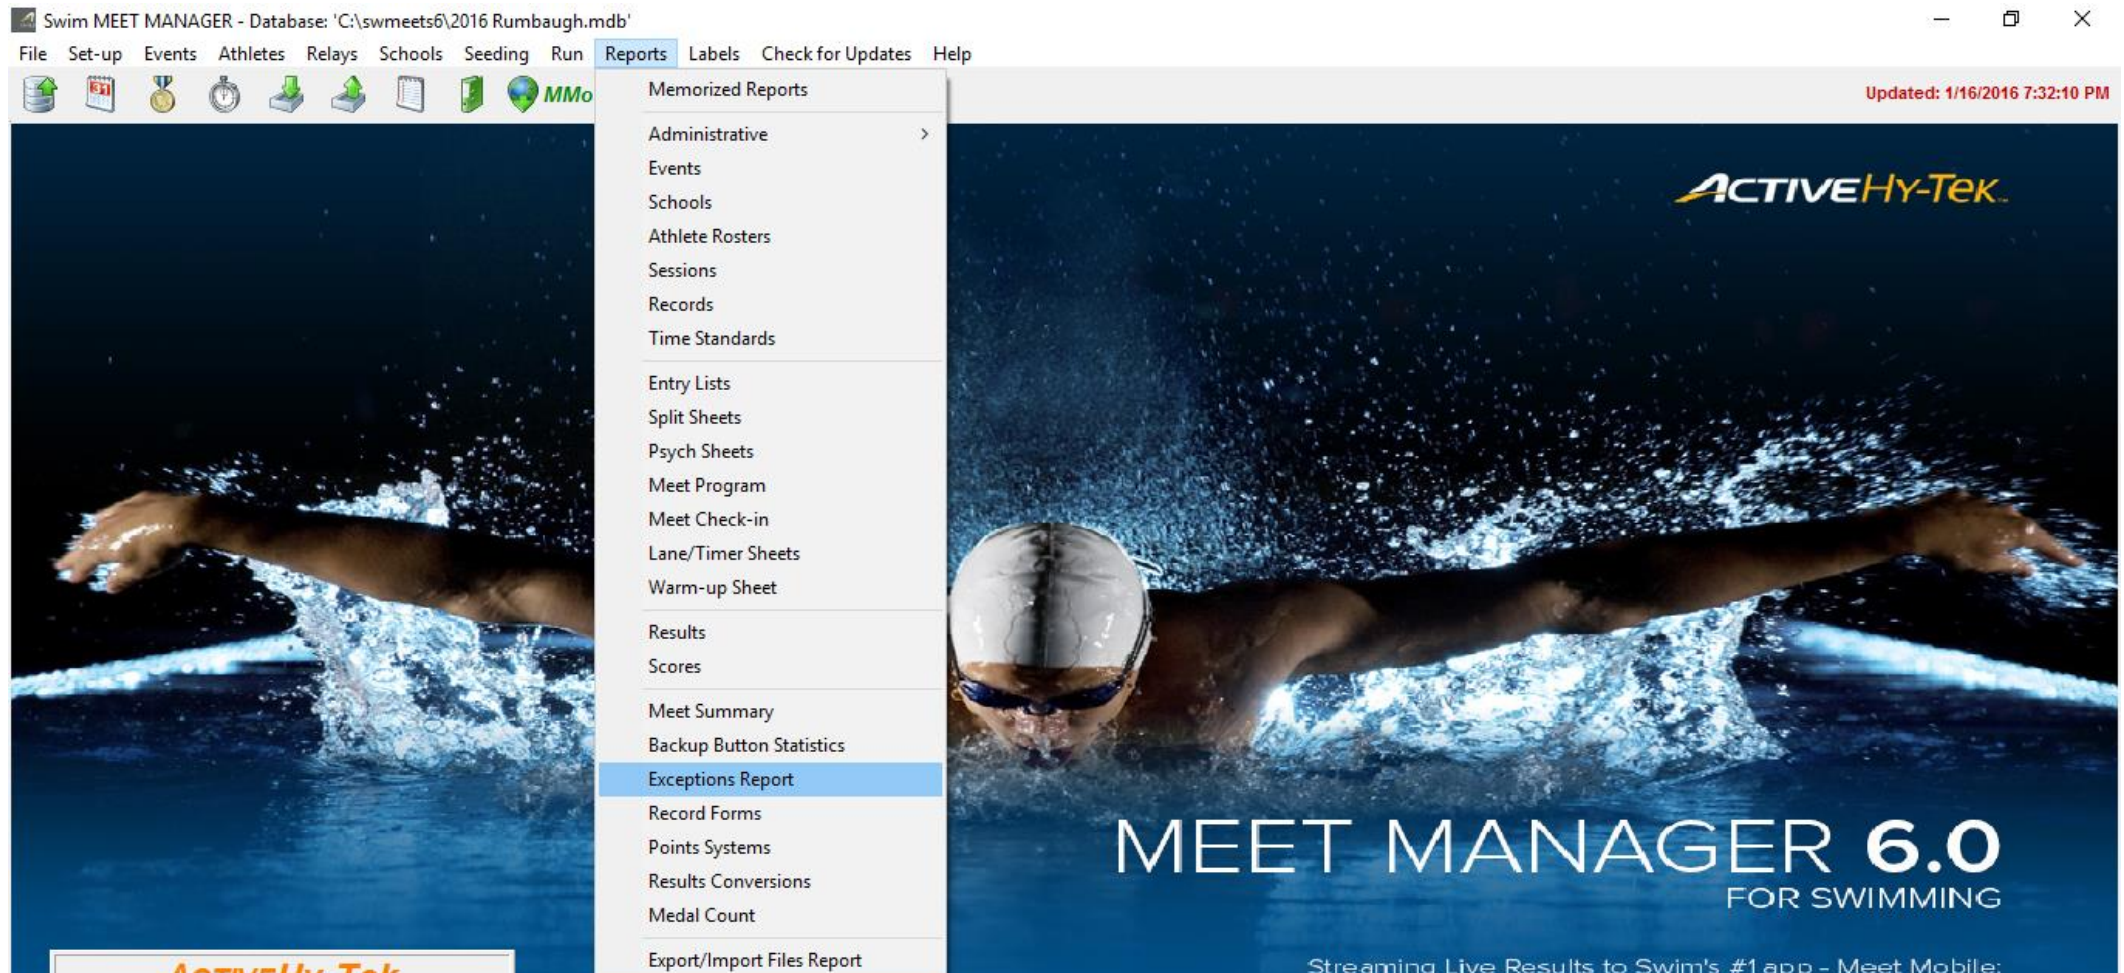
Swim MEET MANAGER - Database: 'C:\swmeets6\2016 Rumbaugh.mdb'

File Set-up Events Athletes Relays Schools Seeding Run Reports Labels Check for Updates Help

MMo

Updated: 1/16/2016 7:32:10 PM

Memorized Reports
Administrative
Events
Schools
Athlete Rosters
Sessions
Records
Time Standards
Entry Lists
Split Sheets
Psych Sheets
Meet Program
Meet Check-in
Lane/Timer Sheets
Warm-up Sheet
Results
Scores
Meet Summary
Backup Button Statistics
Exceptions Report
Record Forms
Points Systems
Results Conversions
Medal Count
Export/Import Files Report

ACTIVEHY-TEK

MEET MANAGER 6.0
FOR SWIMMING

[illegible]

Streaming Live Results to Swim's #1 app - Meet Mobile: